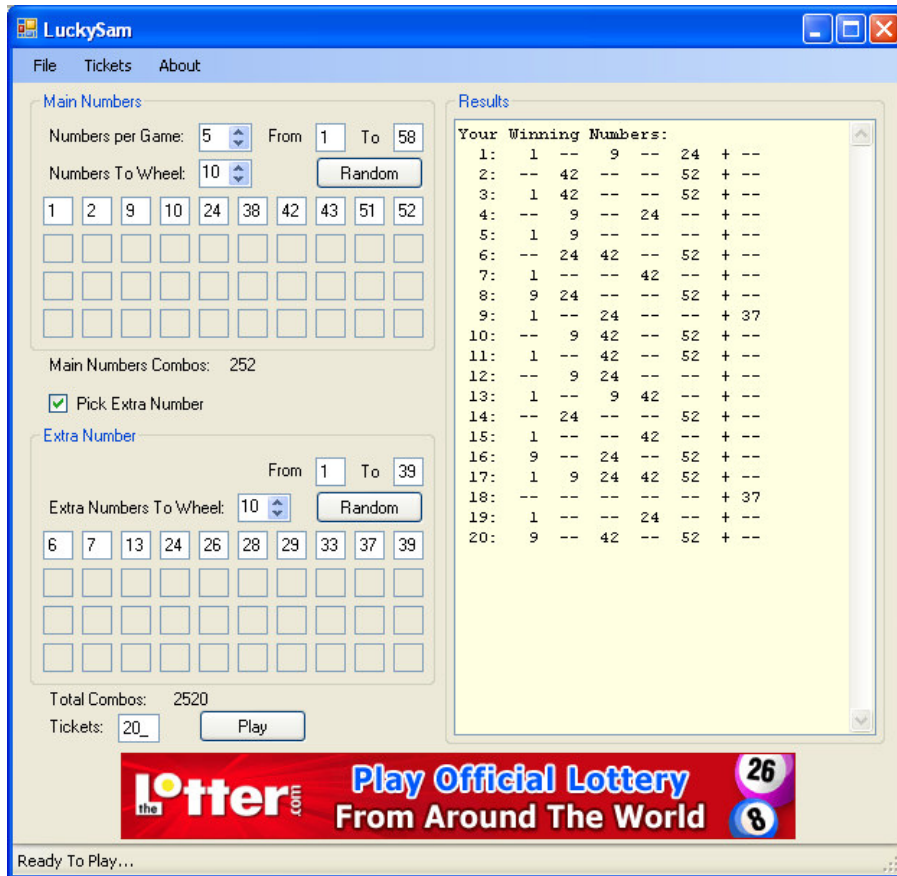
LuckySam

File Tickets About

Main Numbers

Numbers per Game: 5 From 1 To 58

Numbers To Wheel: 10 Random

1 2 9 10 24 38 42 43 51 52

Main Numbers Combos: 252

Pick Extra Number

Extra Number

From 1 To 39

Extra Numbers To Wheel: 10 Random

6 7 13 24 26 28 29 33 37 39

Total Combos: 2520

Tickets: 20_ Play

Results

Your Winning Numbers:
1: 1 -- 9 -- 24 + --
2: -- 42 -- -- 52 + --
3: 1 42 -- -- 52 + --
4: -- 9 -- 24 -- + --
5: 1 9 -- -- -- + --
6: -- 24 42 -- 52 + --
7: 1 -- -- 42 -- + --
8: 9 24 -- -- 52 + --
9: 1 -- 24 -- -- + 37
10: -- 9 42 -- 52 + --
11: 1 -- 42 -- 52 + --
12: -- 9 24 -- -- + --
13: 1 -- 9 42 -- + --
14: -- 24 -- -- 52 + --
15: 1 -- -- 42 -- + --
16: 9 -- 24 -- 52 + --
17: 1 9 24 42 52 + --
18: -- -- -- -- -- + 37
19: 1 -- -- 24 -- + --
20: 9 -- 42 -- 52 + --

the Lotter .com Play Official Lottery From Around The World 26 8

Ready To Play...